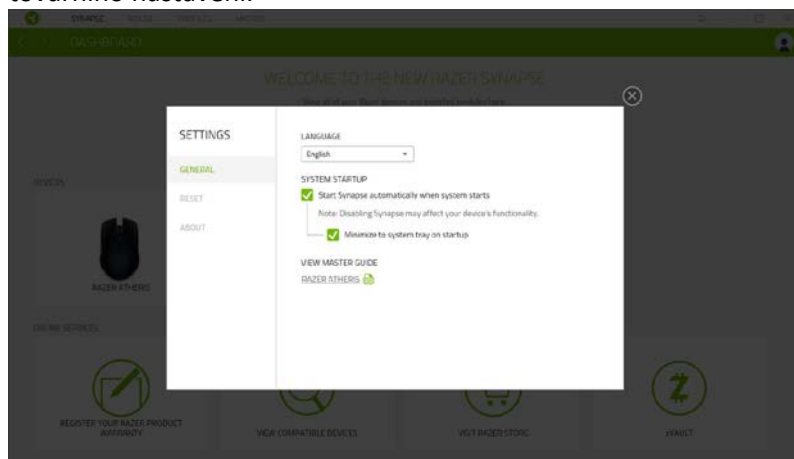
tovární nastavení.

SYNAPSE MODULE PROFILES MACROS

DASHBOARD

WELCOME TO THE NEW RAZER SYNAPSE

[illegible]

DEVICES

RAZER ATHERIS

ONLINE SERVICES

SETTINGS

GENERAL

RESET

ABOUT

LANGUAGE

English

SYSTEM STARTUP

Start Synapse automatically when system starts

Note: Disabling Synapse may affect your device's functionality.

Minimize to system tray on startup

VIEW MASTER GUIDE

RAZER ATHERIS

REGISTER YOUR RAZER PRODUCT WARRANTY

VIEW COMPATIBLE DEVICES

VISIT RAZER STORE

ZVAULT